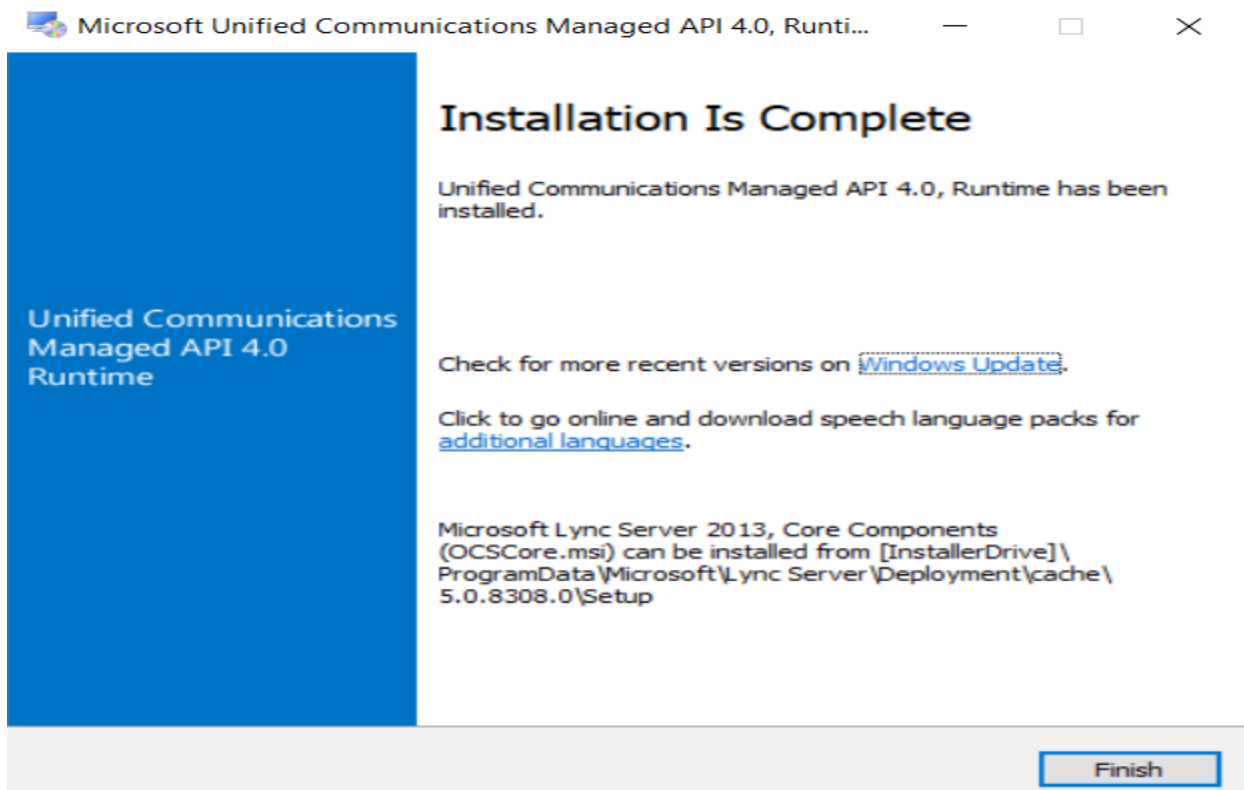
Microsoft Unified Communications Managed API 4.0, Runti...

Unified Communications Managed API 4.0 Runtime

Installation Is Complete

Unified Communications Managed API 4.0, Runtime has been installed.

Check for more recent versions on Windows Update.

Click to go online and download speech language packs for additional languages.

Microsoft Lync Server 2013, Core Components (OCSCore.msi) can be installed from [InstallerDrive]\ProgramData\Microsoft\Lync Server\Deployment\cache\5.0.8308.0\Setup

Finish